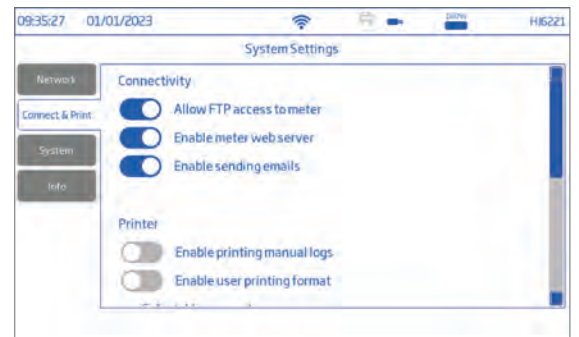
09:35:27 01/01/2023 HI6221

System Settings

Network

Connect & Print

System

Info

Connectivity

Allow FTP access to meter

Enable meter web server

Enable sending emails

Printer

Enable printing manual logs

Enable user printing format

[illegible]